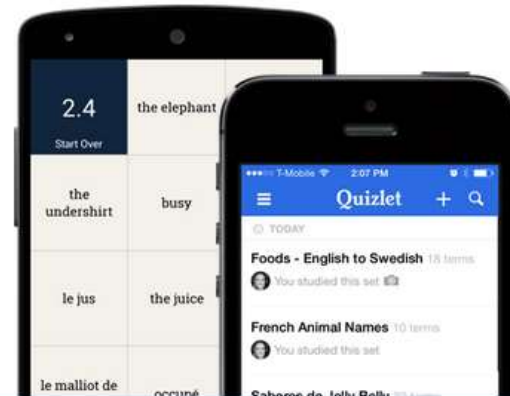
2.4
Start Over

the elephant

the undershirt

busy

le jus

the juice

le malliot de

occupé

T-Mobile 2:07 PM

Quizlet

TODAY

Foods - English to Swedish 18 terms
You studied this set

French Animal Names 10 terms
You studied this set

Sabores de Jelly Belly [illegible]